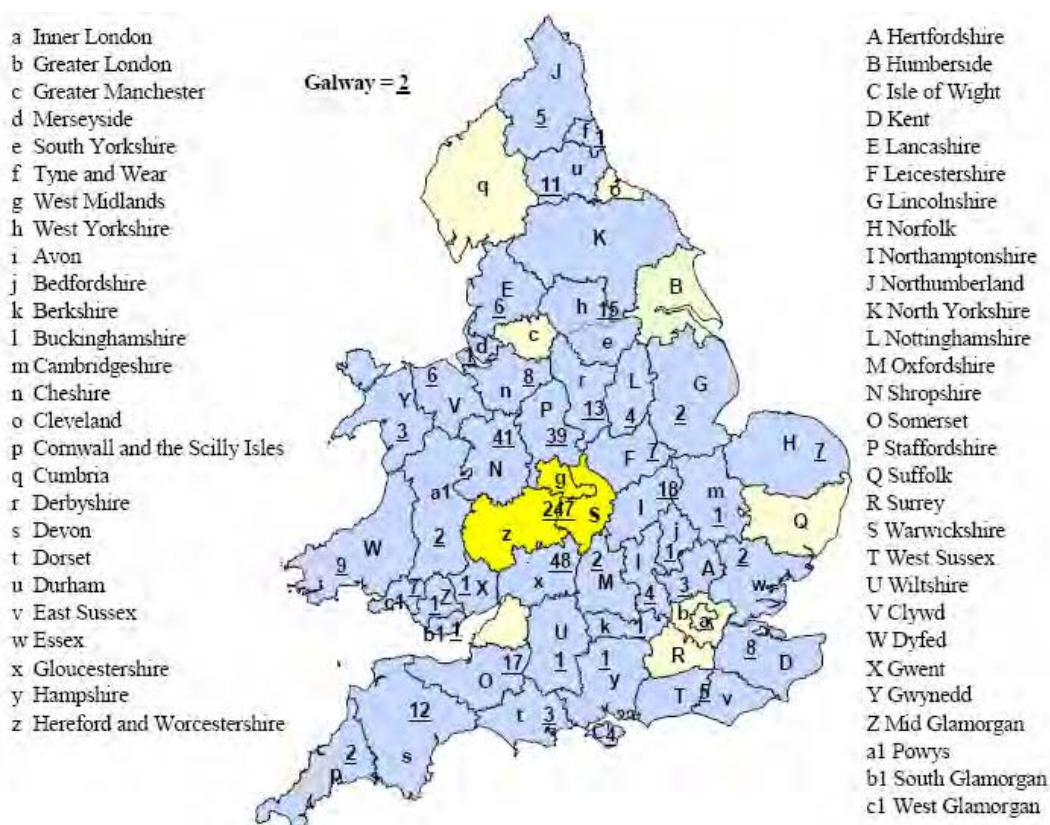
a Inner London
b Greater London
c Greater Manchester
d Merseyside
e South Yorkshire
f Tyne and Wear
g West Midlands
h West Yorkshire
i Avon
j Bedfordshire
k Berkshire
l Buckinghamshire
m Cambridgeshire
n Cheshire
o Cleveland
p Cornwall and the Scilly Isles
q Cumbria
r Derbyshire
s Devon
t Dorset
u Durham
v East Sussex
w Essex
x Gloucestershire
y Hampshire
z Hereford and Worcestershire

Galway = 2

J
5
f 1
q
11
u
o
K
B
E
6
h 15
c
1 d
e
L
G
6
Y
V
n 8
r
13
4
2
3
P
39
41
N
F 7
H 7
a1
g
247 S
18
m
1
Q
2
z
I
j
1
W
9
2
x 48
2
M
A
2
7
c1
1 Z
1 X
3
w
b1 1
4
b a
U
k
R
8
D
O 17
1
1
y
T 5
v
12
t 3
22
C 4
2
p
s

A Hertfordshire
B Humberside
C Isle of Wight
D Kent
E Lancashire
F Leicestershire
G Lincolnshire
H Norfolk
I Northamptonshire
J Northumberland
K North Yorkshire
L Nottinghamshire
M Oxfordshire
N Shropshire
O Somerset
P Staffordshire
Q Suffolk
R Surrey
S Warwickshire
T West Sussex
U Wiltshire
V Clywd
W Dyfed
X Gwent
Y Gwynedd
Z Mid Glamorgan
a1 Powys
b1 South Glamorgan
c1 West Glamorgan